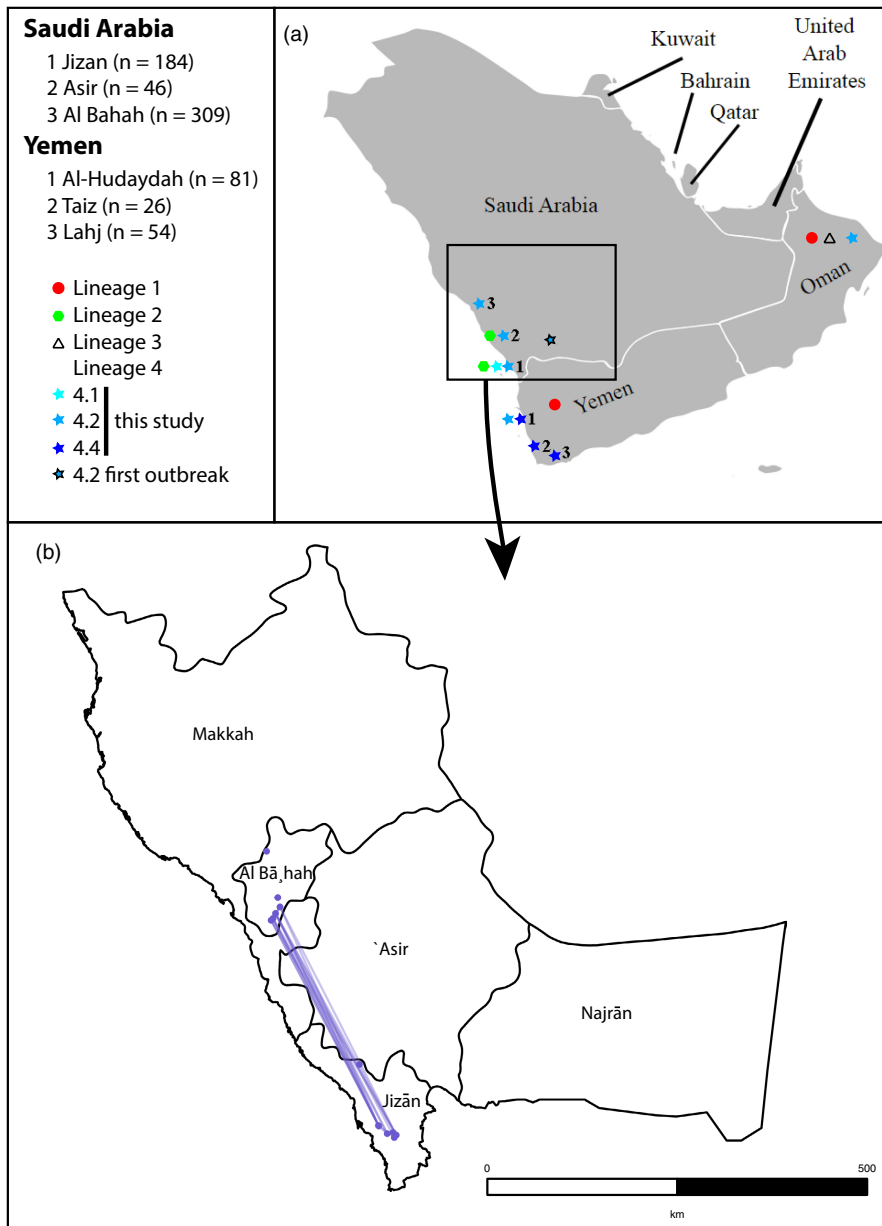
Saudi Arabia
1 Jizan (n = 184)
2 Asir (n = 46)
3 Al Bahah (n = 309)
Yemen
1 Al-Hudaydah (n = 81)
2 Taiz (n = 26)
3 Lahj (n = 54)

Lineage 1
Lineage 2
Lineage 3
Lineage 4
4.1
4.2 this study
4.4
4.2 first outbreak

(a)
Kuwait
Bahrain
Qatar
United Arab Emirates
Saudi Arabia
Oman
Yemen
3
2
1
1
2
3

(b)
Makkah
Al Bā¸hah
`Asir
Najrān
Jizān
0
500
km